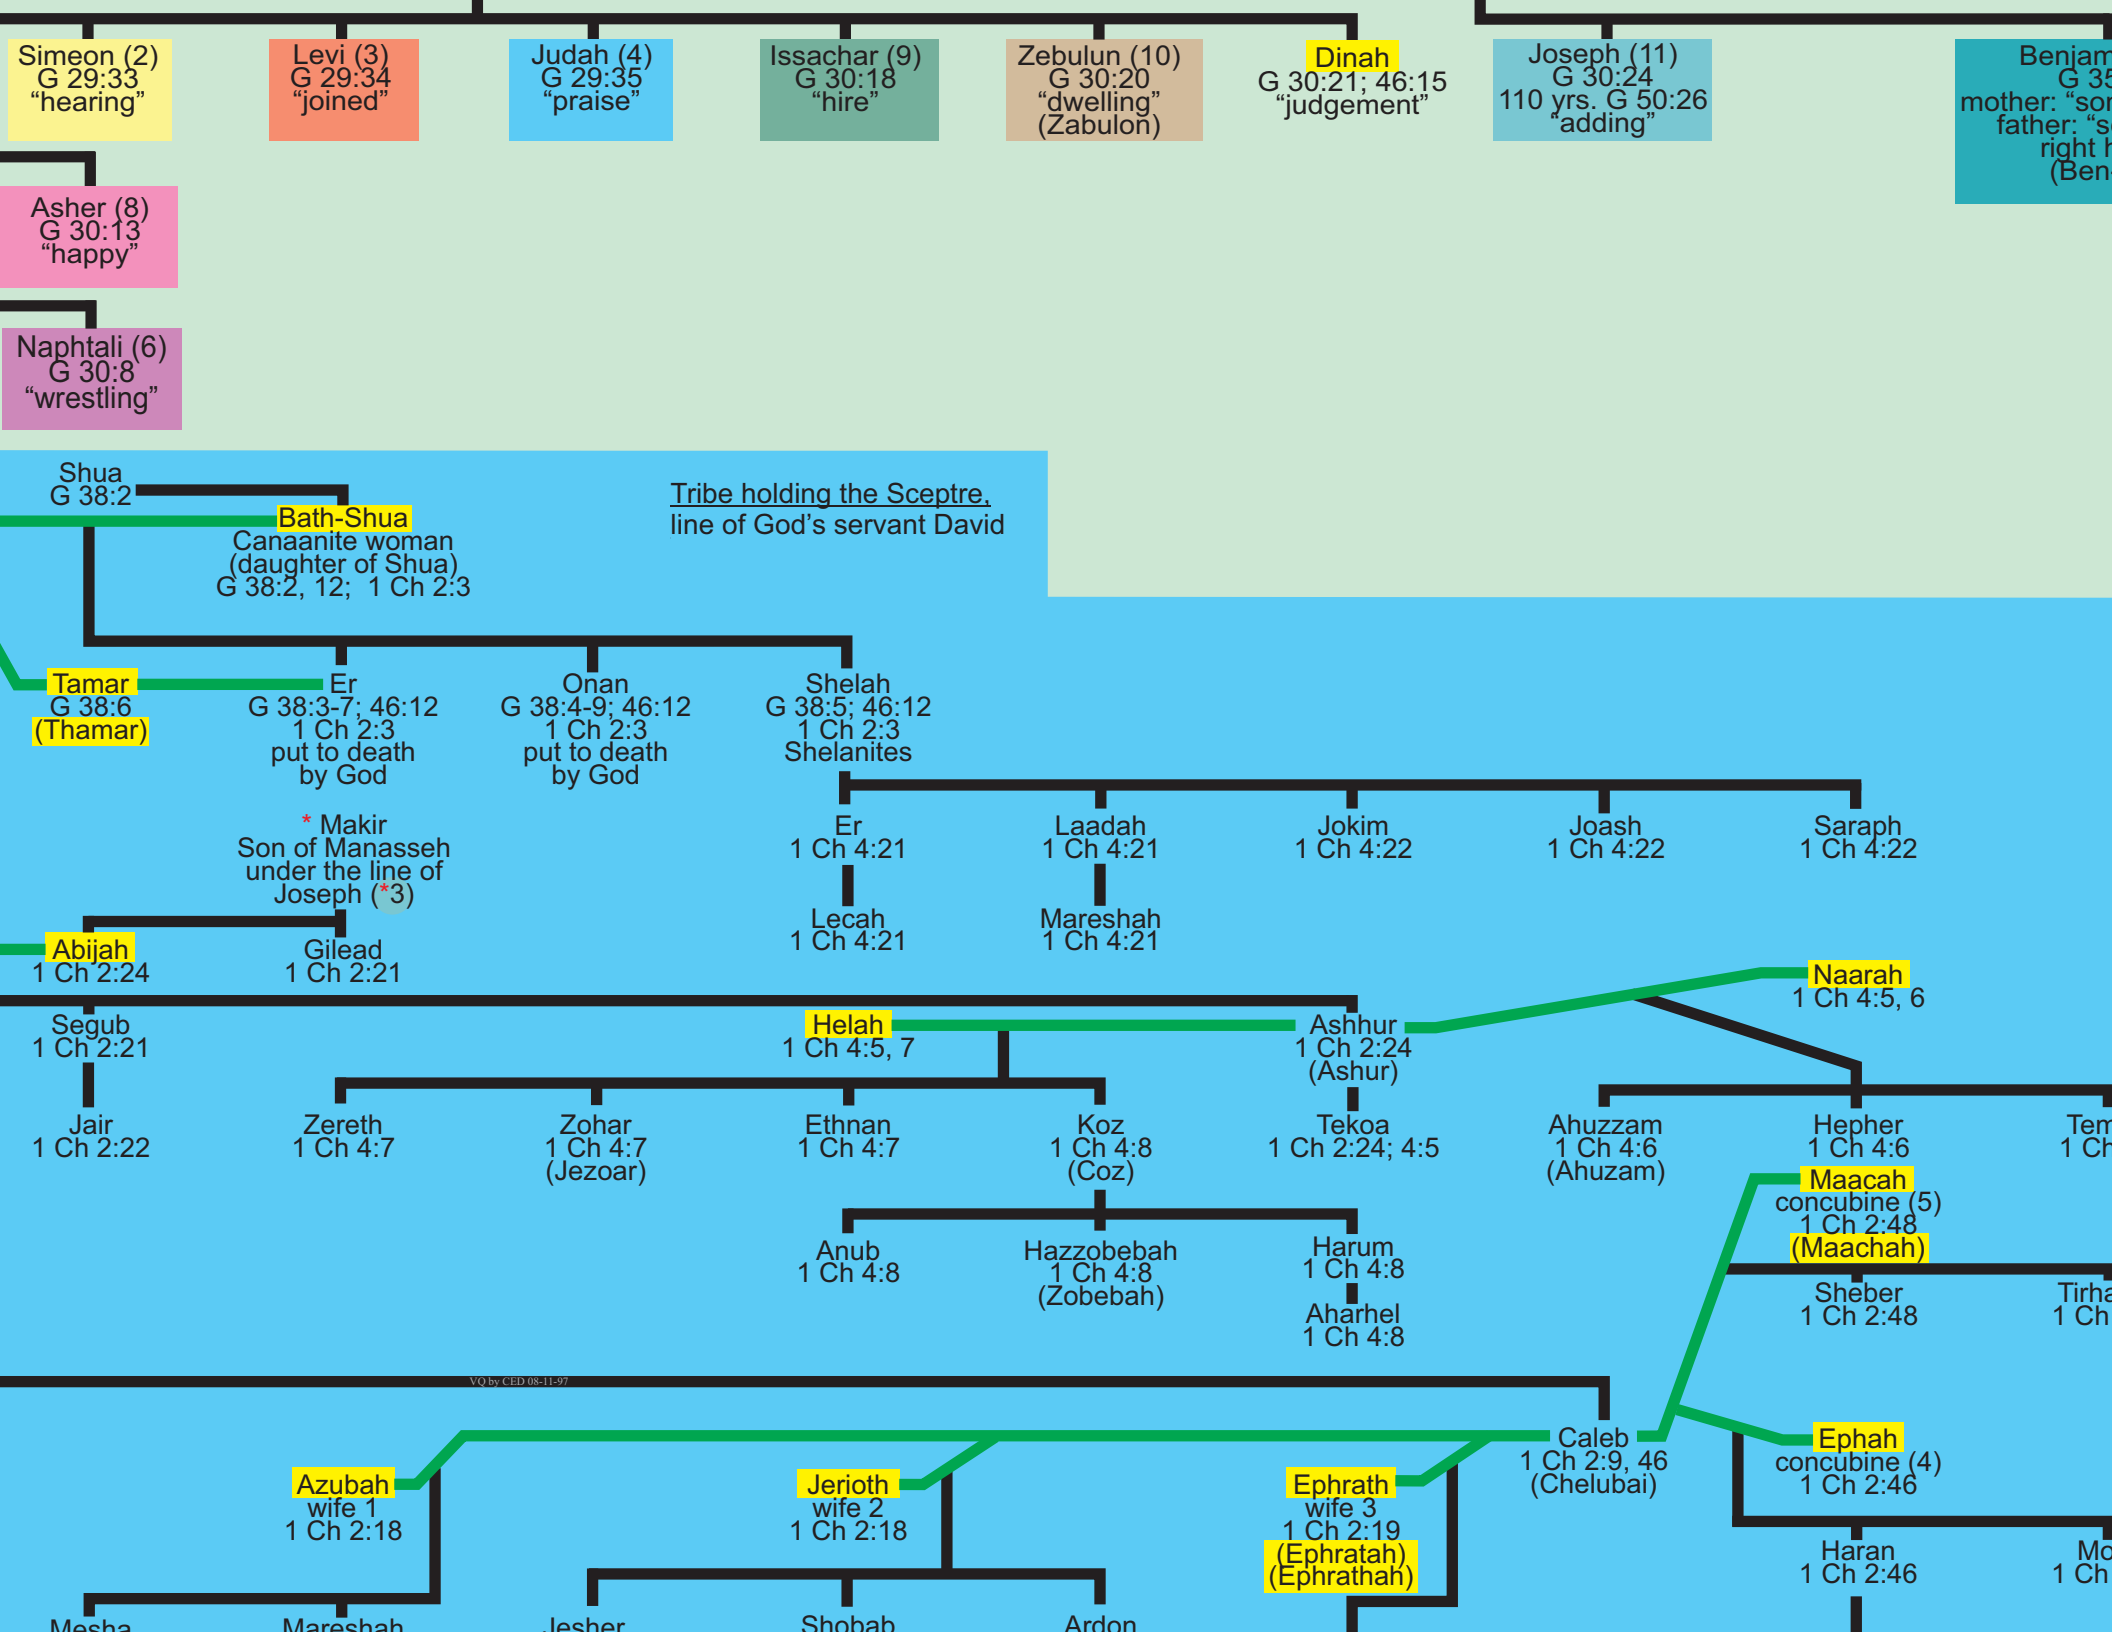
Simeon (2)
G 29:33
“hearing”

Levi (3)
G 29:34
“joined”

Judah (4)
G 29:35
“praise”

Issachar (9)
G 30:18
“hire”

Zebulun (10)
G 30:20
“dwelling”
(Zabulon)

Dinah
G 30:21; 46:15
“judgement”

Joseph (11)
G 30:24
110 yrs. G 50:26
“adding”

Benjam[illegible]
G 35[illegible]
mother: “so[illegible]
father: “s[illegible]
right h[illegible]
(Ben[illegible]

Asher (8)
G 30:13
“happy”

Naphtali (6)
G 30:8
“wrestling”

Shua
G 38:2

Bath-Shua
Canaanite woman
(daughter of Shua)
G 38:2, 12; 1 Ch 2:3

Tribe holding the Sceptre,
line of God’s servant David

Tamar
G 38:6
(Thamar)

Er
G 38:3-7; 46:12
1 Ch 2:3
put to death
by God

Onan
G 38:4-9; 46:12
1 Ch 2:3
put to death
by God

Shelah
G 38:5; 46:12
1 Ch 2:3
Shelanites

* Makir
Son of Manasseh
under the line of
Joseph (*3)

Er
1 Ch 4:21

Laadah
1 Ch 4:21

Jokim
1 Ch 4:22

Joash
1 Ch 4:22

Saraph
1 Ch 4:22

Lecah
1 Ch 4:21

Mareshah
1 Ch 4:21

Abijah
1 Ch 2:24

Gilead
1 Ch 2:21

Naarah
1 Ch 4:5, 6

Segub
1 Ch 2:21

Helah
1 Ch 4:5, 7

Ashhur
1 Ch 2:24
(Ashur)

Jair
1 Ch 2:22

Zereth
1 Ch 4:7

Zohar
1 Ch 4:7
(Jezoar)

Ethnan
1 Ch 4:7

Koz
1 Ch 4:8
(Coz)

Tekoa
1 Ch 2:24; 4:5

Ahuzzam
1 Ch 4:6
(Ahuzam)

Hepher
1 Ch 4:6

Tem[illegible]
1 Ch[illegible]

Maacah
concubine (5)
1 Ch 2:48
(Maachah)

Anub
1 Ch 4:8

Hazzobebah
1 Ch 4:8
(Zobebah)

Harum
1 Ch 4:8

Aharhel
1 Ch 4:8

Sheber
1 Ch 2:48

Tirha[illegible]
1 Ch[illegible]

VQ by CED 08-11-97

Caleb
1 Ch 2:9, 46
(Chelubai)

Ephah
concubine (4)
1 Ch 2:46

Azubah
wife 1
1 Ch 2:18

Jerioth
wife 2
1 Ch 2:18

Ephrath
wife 3
1 Ch 2:19
(Ephratah)
(Ephrathah)

Haran
1 Ch 2:46

Mo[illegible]
1 Ch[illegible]

Mesha

Mareshah

Jesher

Shobab

Ardon